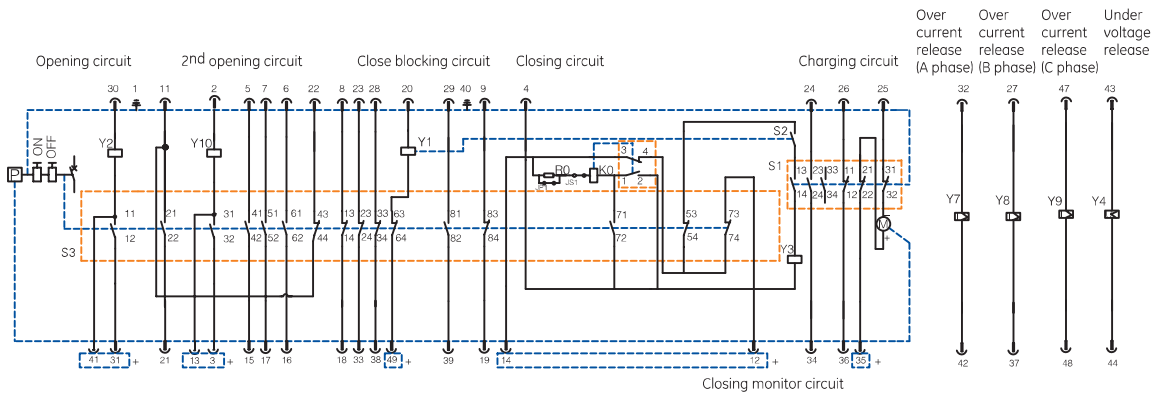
Opening circuit
2nd opening circuit
Close blocking circuit
Closing circuit
Charging circuit
Over current release (A phase)
Over current release (B phase)
Over current release (C phase)
Under voltage release

30 1 11 2 5 7 6 22 8 23 28 20 29 40 9 4 24 26 25 32 27 47 43

ON OFF
Y2 Y10 Y1 S2 S1
R0 K0 JS1 S4 3 4 1 2
11 12 21 22 31 32 41 42 51 52 61 62 43 44 13 14 23 24 33 34 63 64 81 82 83 84 71 72 53 54 73 74
13 23 33 11 21 31 14 24 34 12 22 32
M
S3
Y3
Y7 Y8 Y9 Y4

41 31 + 21 13 3 + 15 17 16 18 33 38 49 + 39 19 14 12 + 34 36 35 + 42 37 48 44

Closing monitor circuit